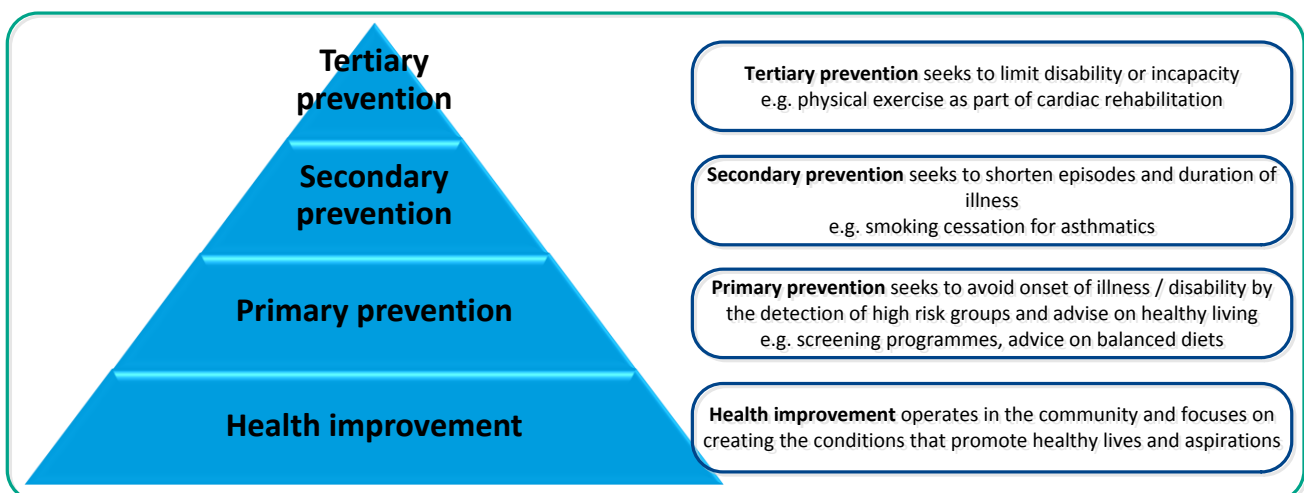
Tertiary prevention

Secondary prevention

Primary prevention

Health improvement

**Tertiary prevention** seeks to limit disability or incapacity
e.g. physical exercise as part of cardiac rehabilitation

**Secondary prevention** seeks to shorten episodes and duration of illness
e.g. smoking cessation for asthmatics

**Primary prevention** seeks to avoid onset of illness / disability by the detection of high risk groups and advise on healthy living
e.g. screening programmes, advice on balanced diets

**Health improvement** operates in the community and focuses on creating the conditions that promote healthy lives and aspirations